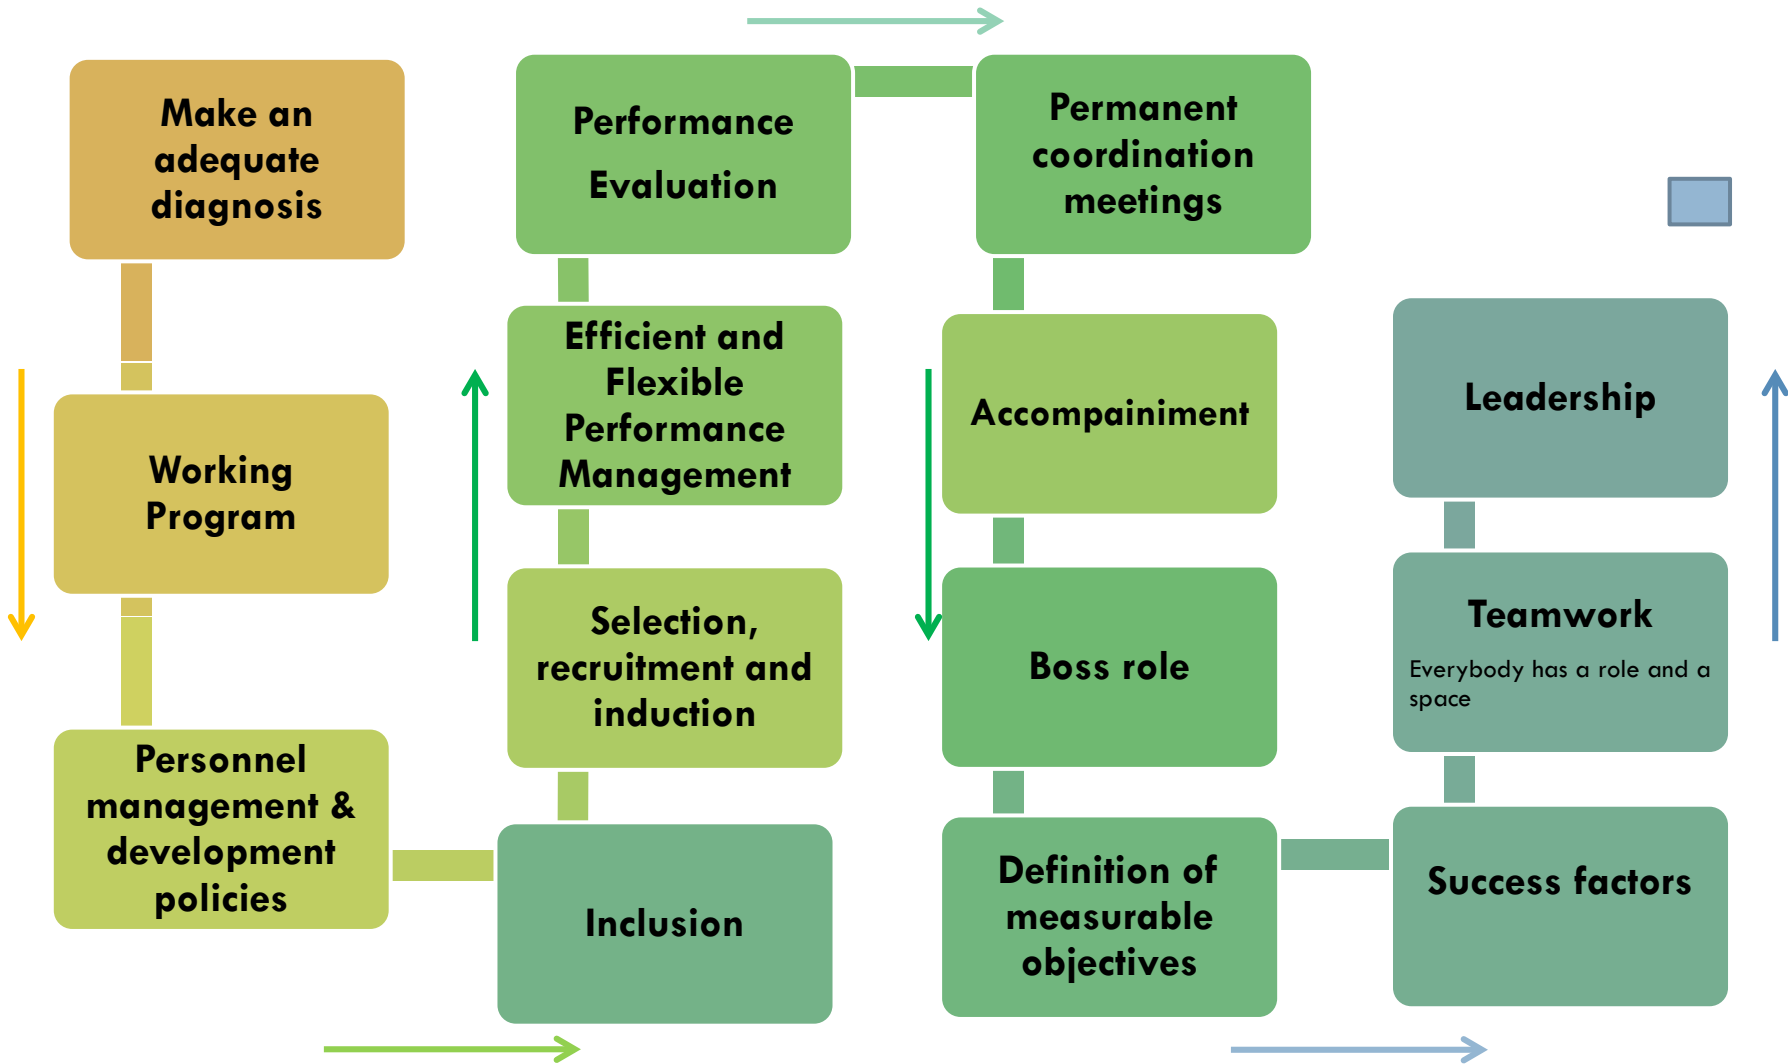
Make an adequate diagnosis

Working Program

Personnel management & development policies

Inclusion

Selection, recruitment and induction

Efficient and Flexible Performance Management

Performance Evaluation

Permanent coordination meetings

Accompainiment

Boss role

Definition of measurable objectives

Success factors

Teamwork

Everybody has a role and a space

Leadership